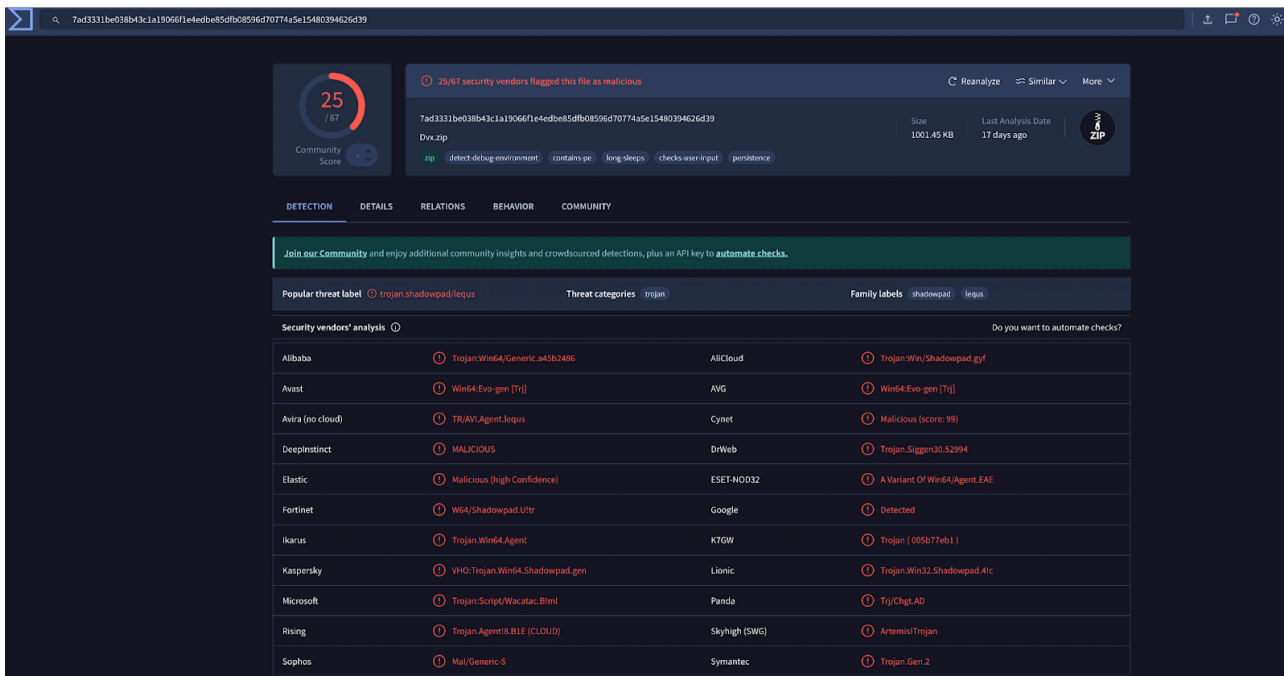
7ad3331be038b43c1a19066f1e4edbe85dfb08596d70774a5e15480394626d39

25
/ 67

Community Score

25/67 security vendors flagged this file as malicious

Reanalyze Similar More

7ad3331be038b43c1a19066f1e4edbe85dfb08596d70774a5e15480394626d39
Dvx.zip

zip detect-debug-environment contains-pe long-sleeps checks-user-input persistence

Size
1001.45 KB

Last Analysis Date
17 days ago

ZIP

DETECTION DETAILS RELATIONS BEHAVIOR COMMUNITY

Join our Community and enjoy additional community insights and crowdsourced detections, plus an API key to automate checks.

Popular threat label trojan.shadowpad/lequs Threat categories trojan Family labels shadowpad lequs

Security vendors' analysis

Do you want to automate checks?

| | | | |
|---|---|---|---|
| Alibaba | Trojan:Win64/Generic.a45b2486 | AliCloud | Trojan:Win/Shadowpad.gyf |
| Avast | Win64:Evo-gen [Trj] | AVG | Win64:Evo-gen [Trj] |
| Avira (no cloud) | TR/AVI.Agent.lequs | Cynet | Malicious (score: 99) |
| DeepInstinct | MALICIOUS | DrWeb | Trojan.Siggen30.52994 |
| Elastic | Malicious (high Confidence) | ESET-NOD32 | A Variant Of Win64/Agent.EAE |
| Fortinet | W64/Shadowpad.U!tr | Google | Detected |
| Ikarus | Trojan.Win64.Agent | K7GW | Trojan ( 005b77eb1 ) |
| Kaspersky | VHO:Trojan.Win64.Shadowpad.gen | Lionic | Trojan.Win32.Shadowpad.4!c |
| Microsoft | Trojan:Script/Wacatac.B!ml | Panda | Trj/Chgt.AD |
| Rising | Trojan.Agent!8.B1E (CLOUD) | Skyhigh (SWG) | Artemis!Trojan |
| Sophos | Mal/Generic-S | Symantec | Trojan.Gen.2 |